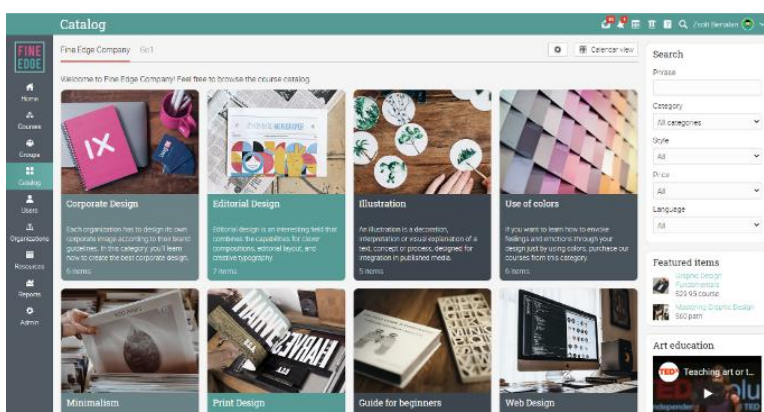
Catalog

Zsolt Bemalan

FINE EDGE

Home
Courses
Groups
Catalog
Users
Organizations
Resources
Reports
Admin

Fine Edge Company | Gr 1

Calendar view

Welcome to Fine Edge Company! Feel free to browse the course catalog.

Corporate Design
Each organization has to design its own corporate image according to their brand guidelines. In this category, you'll learn how to create the best corporate design.
6 items

Editorial Design
Editorial design is an interesting field that combines the capabilities for clever compositions, editorial layout, and creative typography.
7 items

Illustration
An illustration is a decoration, interpretation or visual explanation of a text, concept or process, designed for integration in published media.
5 items

Use of colors
If you want to learn how to evoke feelings and emotions through your design just by using colors, purchase our courses from this category.
6 items

Minimalism

Print Design

Guide for beginners

Web Design

Search
Phrase
Category
All categories
Style
All
Price
All
Language
All

Featured items
Graphic Design Fundamentals
$29.99 course
Mastering Graphic Design
$60 path

Art education
Teaching art or t...
TED